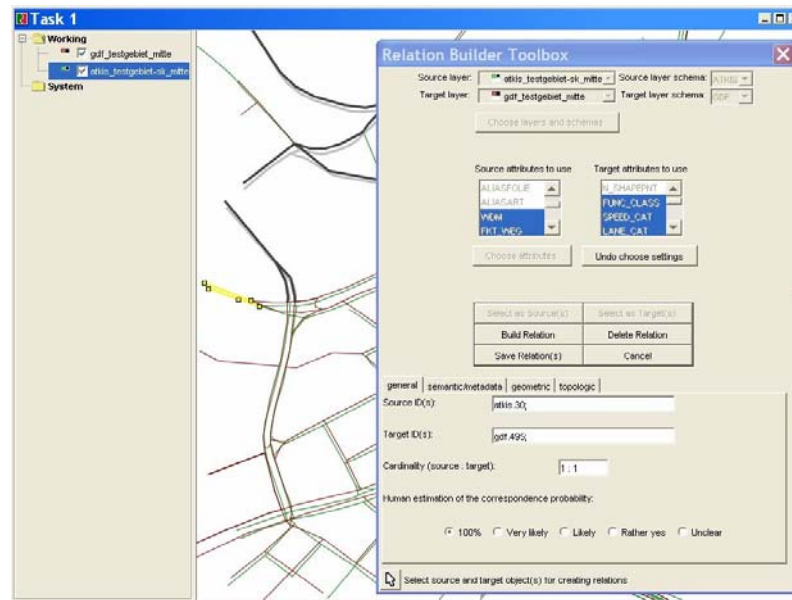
Task 1

Working
gdf_testgebiet_mitte
atkis_testgebiet-sk_mitte
System

Relation Builder Toolbox

Source layer: atkis_testgebiet-sk_mitte Source layer schema: ATKIS
Target layer: gdf_testgebiet_mitte Target layer schema: GDF

Choose layers and schemas

Source attributes to use
ALIASFOLIE
ALIASART
WDM
FKT_WEG

Target attributes to use
N_SHAPEPNT
FUNC_CLASS
SPEED_CAT
LANE_CAT

Choose attributes
Undo choose settings

Select as Source(s)
Select as Target(s)
Build Relation
Delete Relation
Save Relation(s)
Cancel

general | semantic/metadata | geometric | topologic

Source ID(s): atkis.30;

Target ID(s): gdf.495;

Cardinality (source : target): 1 : 1

Human estimation of the correspondence probability:

100% Very likely Likely Rather yes Unclear

Select source and target object(s) for creating relations